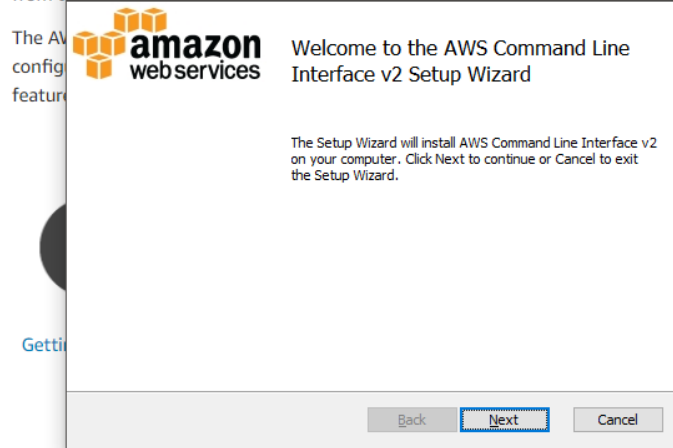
The AV
config
featur

Getti

amazon
webservices

Welcome to the AWS Command Line Interface v2 Setup Wizard

The Setup Wizard will install AWS Command Line Interface v2 on your computer. Click Next to continue or Cancel to exit the Setup Wizard.

Back
Next
Cancel